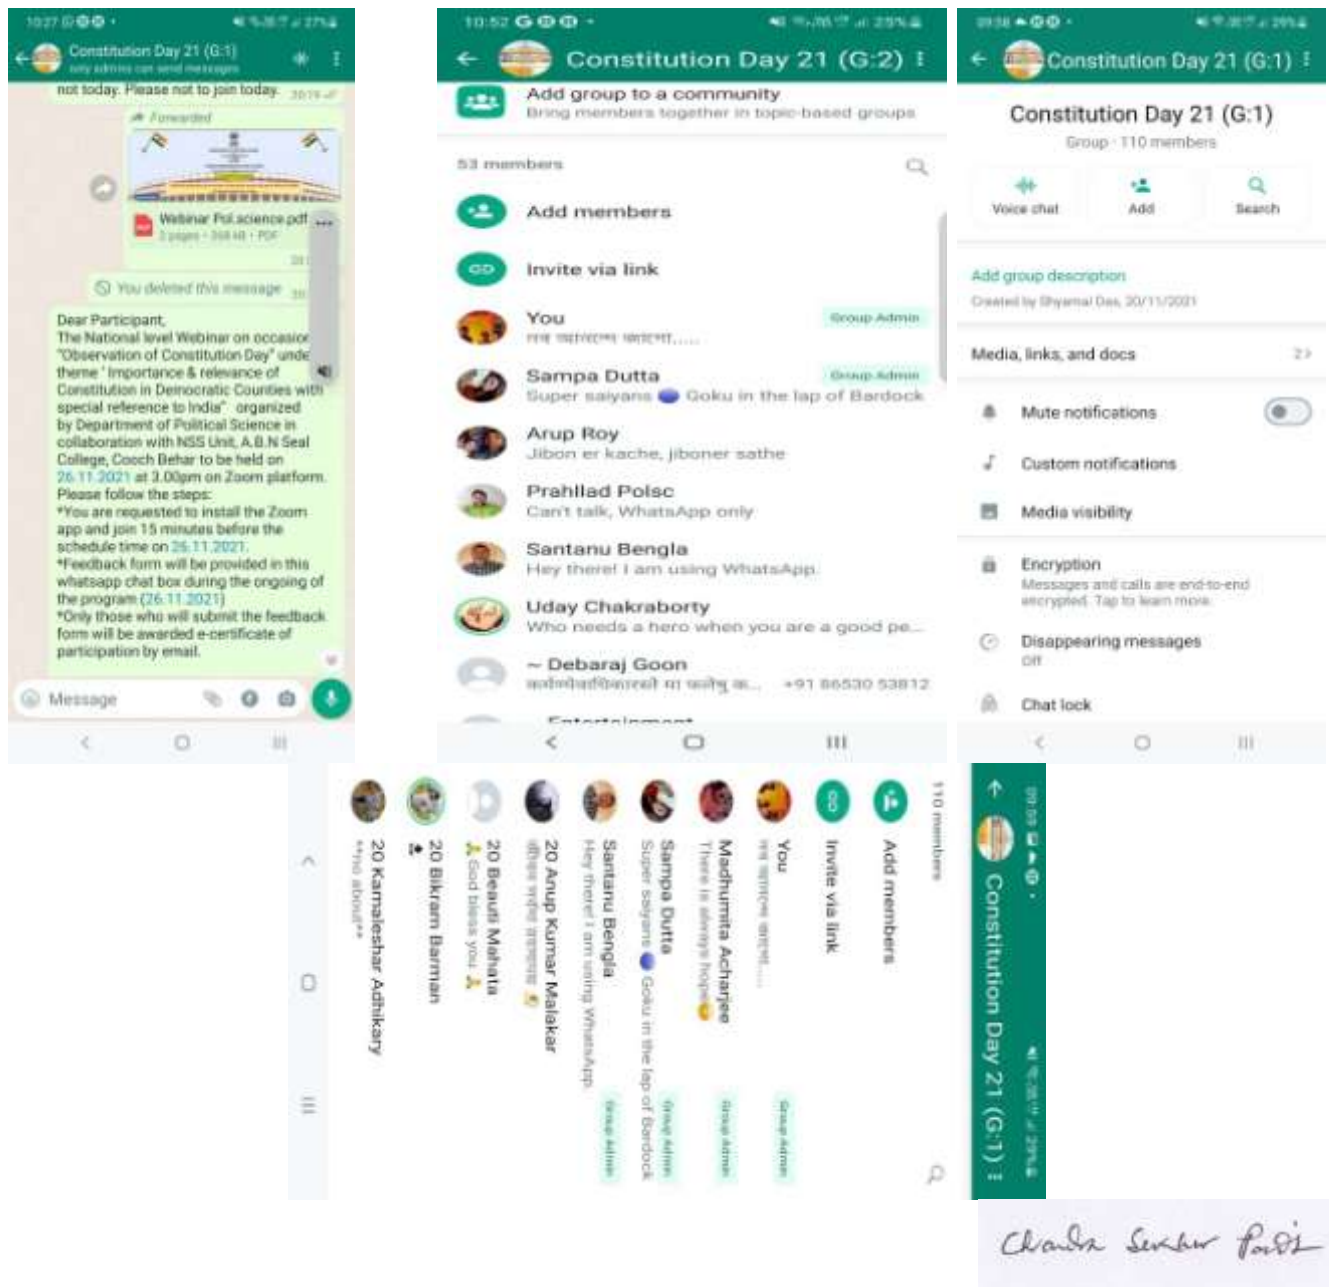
10:27 ▪ ▪ ▪ • 27%

Constitution Day 21 (G:1)
only admins can send messages

not today. Please not to join today. 20:19

Forwarded

Webinar Pol.science.pdf
3 pages • 268 kB • PDF

You deleted this message

Dear Participant,
The National level Webinar on occasion "Observation of Constitution Day" under theme " Importance & relevance of Constitution in Democratic Counties with special reference to India" organized by Department of Political Science in collaboration with NSS Unit, A.B.N Seal College, Cooch Behar to be held on 26.11.2021 at 3.00pm on Zoom platform.
Please follow the steps:
*You are requested to install the Zoom app and join 15 minutes before the schedule time on 26.11.2021.
*Feedback form will be provided in this whatsapp chat box during the ongoing of the program (26.11.2021)
*Only those who will submit the feedback form will be awarded e-certificate of participation by email.

Message

10:52 25%

Constitution Day 21 (G:2)

Add group to a community
Bring members together in topic-based groups

53 members

Add members

Invite via link

You
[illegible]
Group Admin

Sampa Dutta
Super saiyans Goku in the lap of Bardock
Group Admin

Arup Roy
Jibon er kache, jiboner sathe

Prahllad Polsc
Can't talk, WhatsApp only

Santanu Bengla
Hey there! I am using WhatsApp.

Uday Chakraborty
Who needs a hero when you are a good pe...

~ Debaraj Goon
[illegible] +91 86530 53812

Entertainment

09:58 29%

Constitution Day 21 (G:1)

Constitution Day 21 (G:1)
Group · 110 members

Voice chat
Add
Search

Add group description
Created by Shyamal Das, 20/11/2021

Media, links, and docs 2

Mute notifications

Custom notifications

Media visibility

Encryption
Messages and calls are end-to-end encrypted. Tap to learn more.

Disappearing messages
Off

Chat lock

110 members

Add members

Invite via link

You
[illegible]
Group Admin

Madhumita Acharjee
There is always hope
Group Admin

Sampa Dutta
Super saiyans Goku in the lap of Bardock
Group Admin

Santanu Bengla
Hey there! I am using WhatsApp.
Group Admin

20 Arup Kumar Malakar
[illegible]

20 Baisali Mahata
God bless you

20 Bikram Barman

20 Kamaleshar Adhikary
**no about**

09:59 29%

Constitution Day 21 (G:1)

Chandra Sekhar Pandit